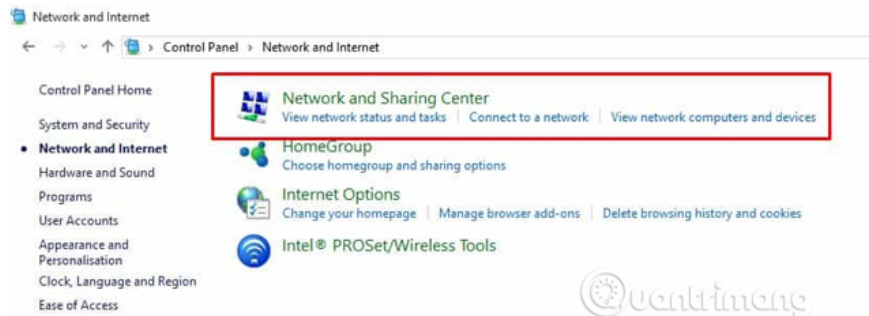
Network and Internet

← → ⌄ ↑ > Control Panel > Network and Internet

Control Panel Home

System and Security

Network and Internet

Hardware and Sound

Programs

User Accounts

Appearance and Personalisation

Clock, Language and Region

Ease of Access

Network and Sharing Center
View network status and tasks | Connect to a network | View network computers and devices

HomeGroup
Choose homegroup and sharing options

Internet Options
Change your homepage | Manage browser add-ons | Delete browsing history and cookies

Intel® PROSet/Wireless Tools

Quantrimang